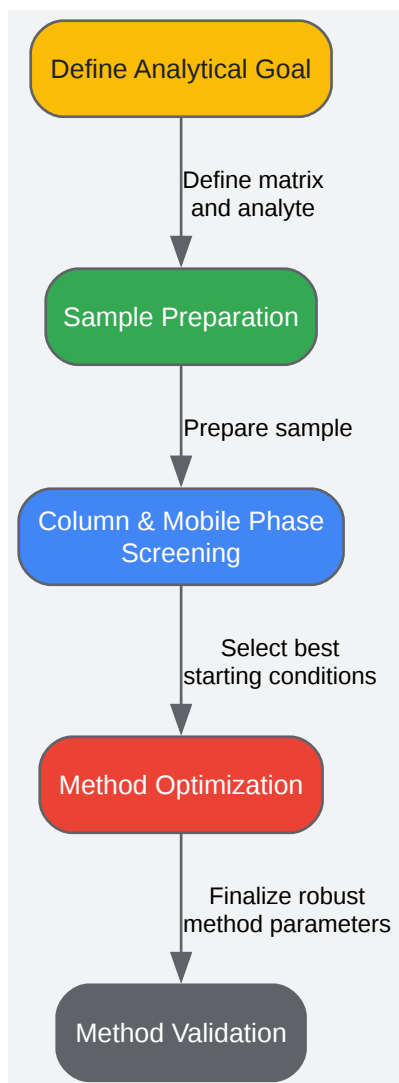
Define Analytical Goal

Define matrix and analyte

Sample Preparation

Prepare sample

Column & Mobile Phase Screening

Select best starting conditions

Method Optimization

Finalize robust method parameters

Method Validation